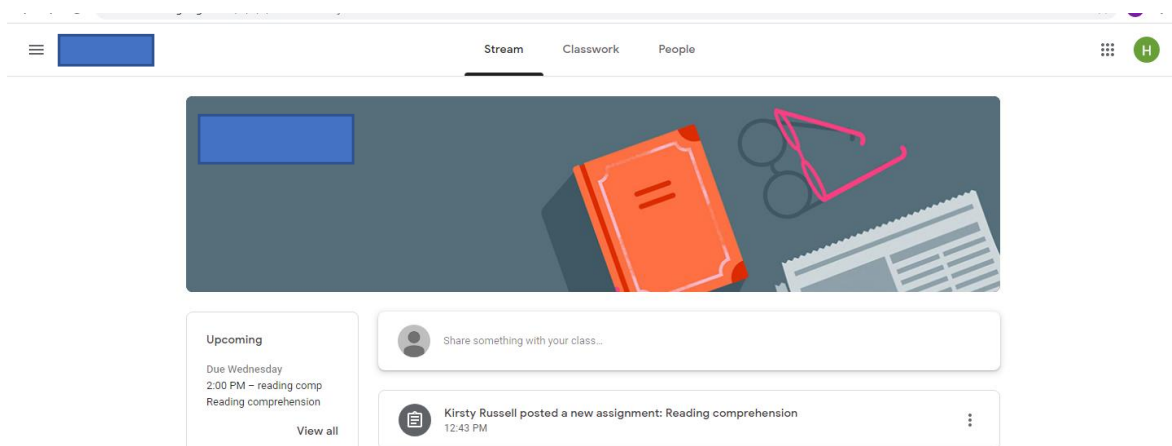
Stream Classwork People

H

Upcoming

Due Wednesday
2:00 PM – reading comp
Reading comprehension

View all

Share something with your class...

Kirsty Russell posted a new assignment: Reading comprehension
12:43 PM